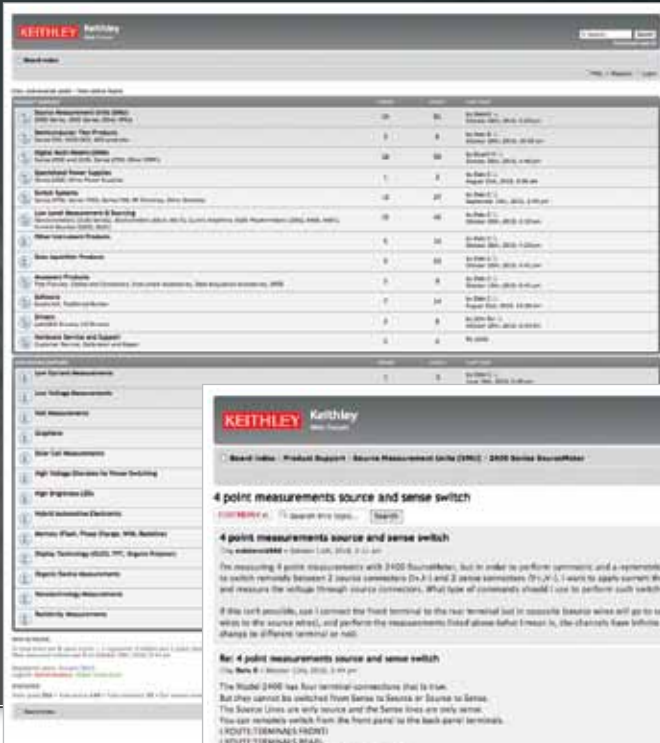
KEITHLEY Keithley

Board index

Source Measurement Units (SMU)

Semiconductor Test Products

Digital Multi Meters (DMM)

Specialized Power Supplies

Switch Systems

Low Level Measurement & Sourcing

Other Instrument Products

Data Acquisition Products

Accessory Products

Software

Drivers

Hardware Service and Support

Low Current Measurements

Low Voltage Measurements

Hall Measurements

Graphene

Solar Cell Measurements

High Voltage Discretes for Power Switching

High Brightness LEDs

Hybrid Automotive Electronics

Memory (Flash, Phase Change, MIM, Resistive)

Display Technology (OLED, TFT, Organic Polymer)

Organic Device Measurements

Nanotechnology Measurements

Resistivity Measurements

KEITHLEY Keithley

Board index ‹ Product Support ‹ Source Measurement Units (SMU) ‹ 2400 Series SourceMeter

4 point measurements source and sense switch

POSTREPLY Search this topic... Search

4 point measurements source and sense switch

I'm measuring 4 point measurements with 2400 SourceMeter, but in order to perform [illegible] to switch remotely between 2 source connectors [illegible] and measure the voltage through source connectors. What type of commands should I use to perform such switch

If this isn't possible, can I connect the front terminal to the rear terminal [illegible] wires to the source wires), and perform the measurements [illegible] change to different terminal or not.

Re: 4 point measurements source and sense switch

The Model 2400 has four terminal connections that is true.
But they cannot be switched from Sense to Source or Source to Sense.
The Source Lines are only source and the Sense lines are only sense.
You can remotely switch from the front panel to the back panel terminals.
:ROUTE:TERMINALS FRONT
:ROUTE:TERMINALS REAR